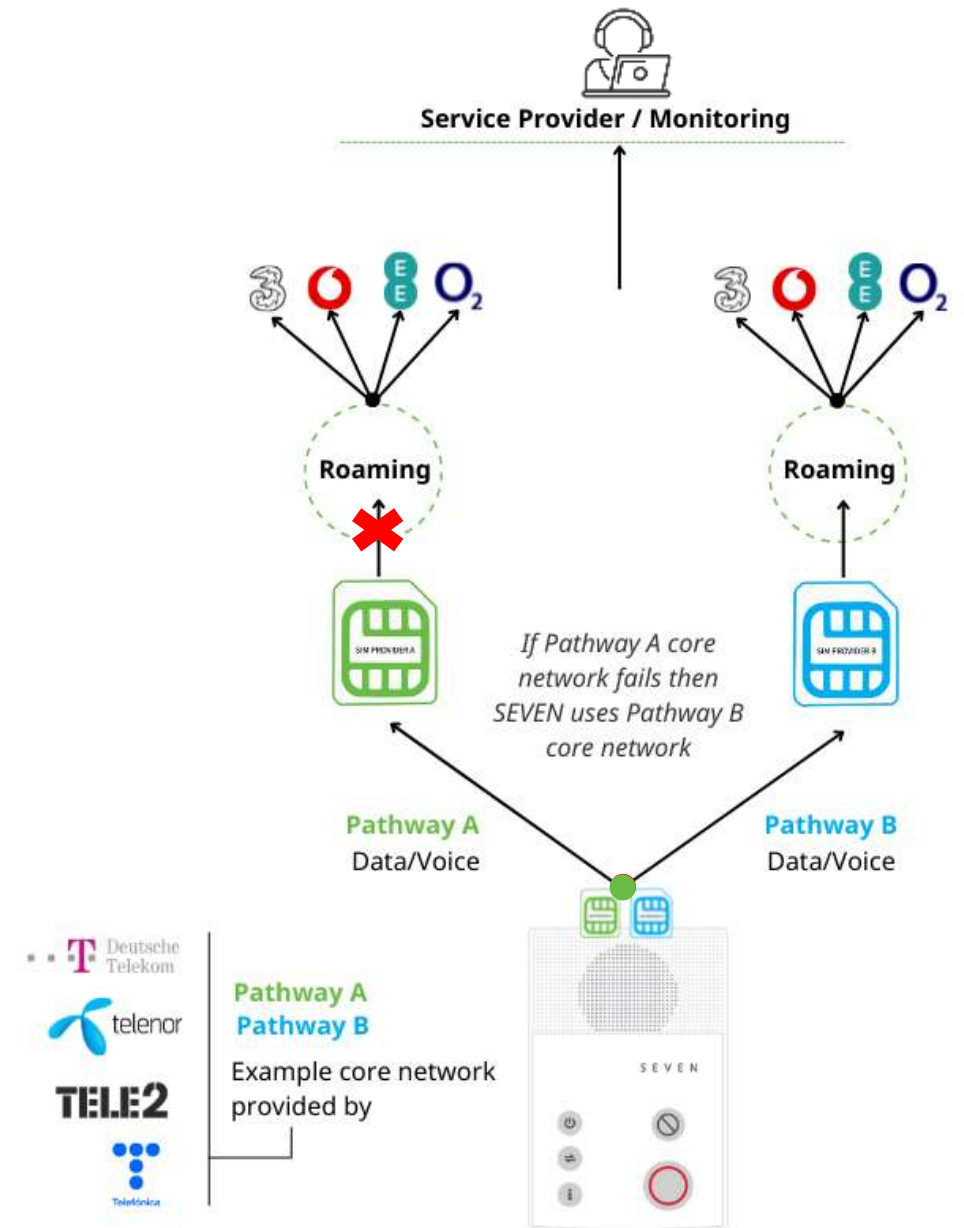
Service Provider / Monitoring

3 EE $O_2$

3 EE $O_2$

Roaming

Roaming

SIM PROVIDER A

SIM PROVIDER B

If Pathway A core network fails then SEVEN uses Pathway B core network

Pathway A
Data/Voice

Pathway B
Data/Voice

Deutsche Telekom

telenor

TELE2

Telefónica

Pathway A
Pathway B
Example core network provided by

SEVEN